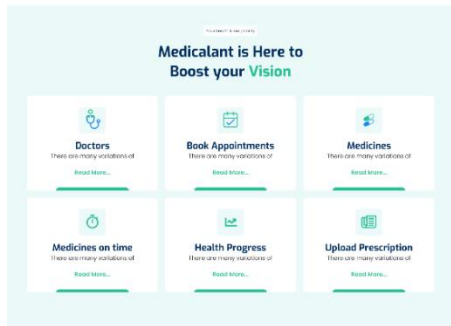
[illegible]

Medicalant is Here to Boost your Vision

Doctors
There are many variations of
Read More...

Book Appointments
There are many variations of
Read More...

Medicines
There are many variations of
Read More...

Medicines on time
There are many variations of
Read More...

Health Progress
There are many variations of
Read More...

Upload Prescription
There are many variations of
Read More...